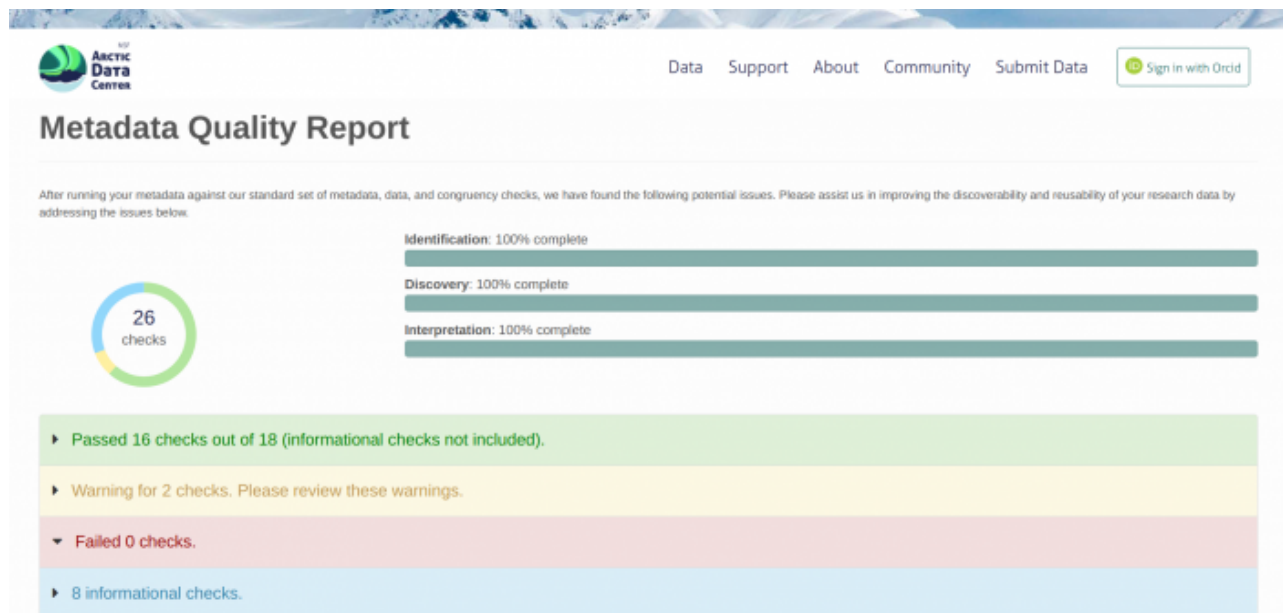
NSF ARCTIC DATA CENTER

Data Support About Community Submit Data

Sign in with Orcid

Metadata Quality Report

After running your metadata against our standard set of metadata, data, and congruency checks, we have found the following potential issues. Please assist us in improving the discoverability and reusability of your research data by addressing the issues below.

26 checks

Identification: 100% complete

Discovery: 100% complete

Interpretation: 100% complete

Passed 16 checks out of 18 (informational checks not included).

Warning for 2 checks. Please review these warnings.

Failed 0 checks.

8 informational checks.